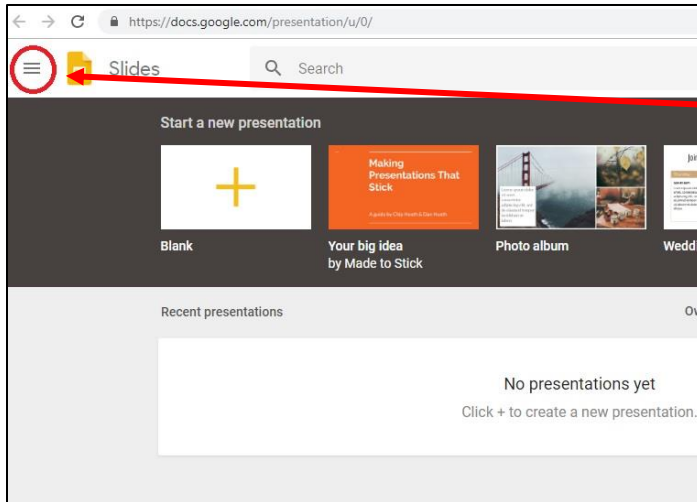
https://docs.google.com/presentation/u/0/

Slides

Search

Start a new presentation

Making Presentations That Stick

A guide by Chip Heath & Dan Heath

Blank

Your big idea
by Made to Stick

Photo album

Wedd

Recent presentations

Ov

No presentations yet

Click + to create a new presentation.